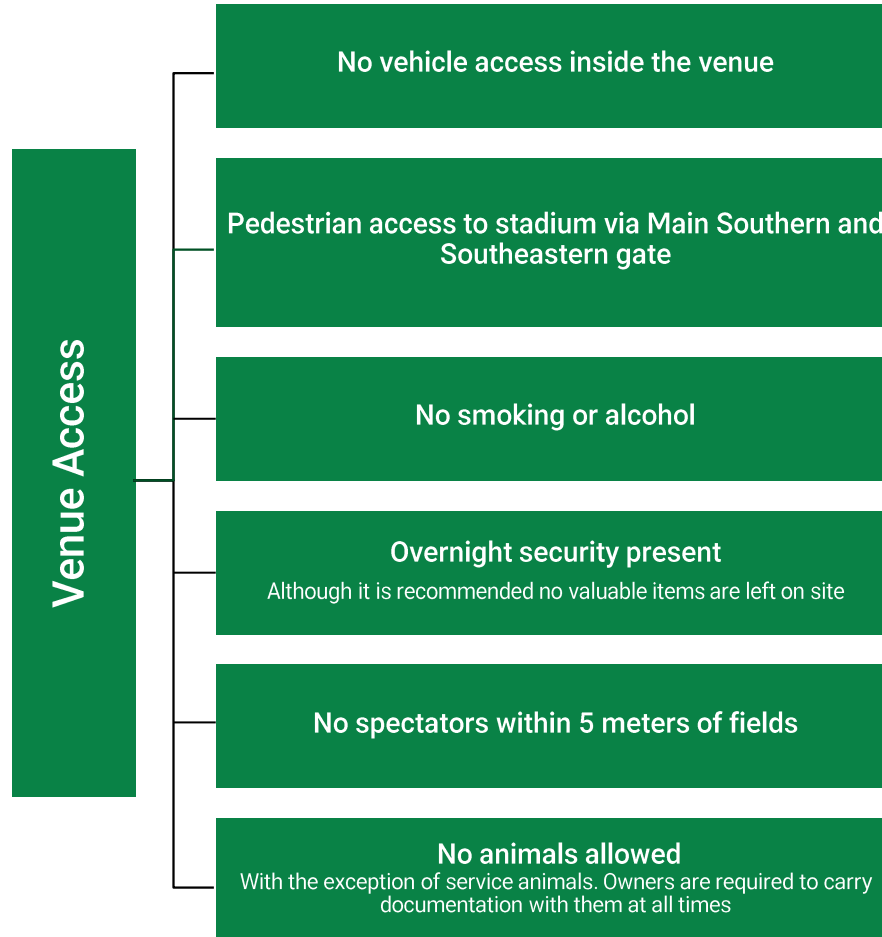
Venue Access

No vehicle access inside the venue

Pedestrian access to stadium via Main Southern and Southeastern gate

No smoking or alcohol

Overnight security present
Although it is recommended no valuable items are left on site

No spectators within 5 meters of fields

No animals allowed
With the exception of service animals. Owners are required to carry documentation with them at all times